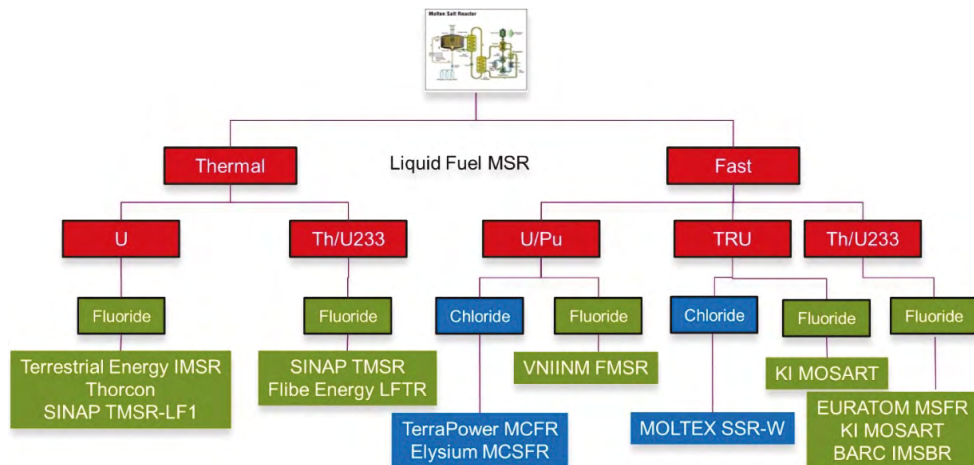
Molten Salt Reactor

Thermal

Liquid Fuel MSR

Fast

U

Th/U233

U/Pu

TRU

Th/U233

Fluoride

Fluoride

Chloride

Fluoride

Chloride

Fluoride

Fluoride

Terrestrial Energy IMSR
Thorcon
SINAP TMSR-LF1

SINAP TMSR
Flibe Energy LFTR

VNIINM FMSR

KI MOSART

TerraPower MCFR
Elysium MCSFR

MOLTEX SSR-W

EURATOM MSFR
KI MOSART
BARC IMSBR